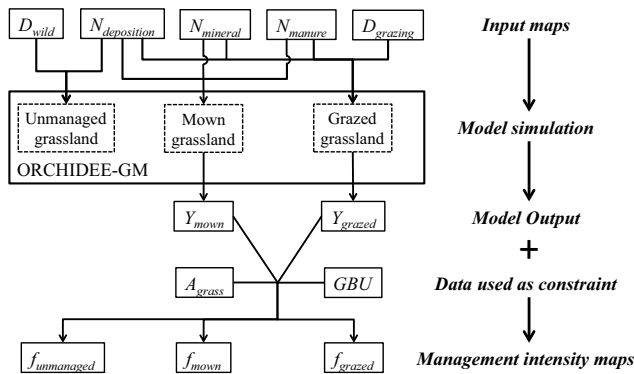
$D_{wild}$

$N_{deposition}$

$N_{mineral}$

$N_{manure}$

$D_{grazing}$

Input maps

Unmanaged grassland

Mown grassland

Grazed grassland

ORCHIDEE-GM

Model simulation

$Y_{mown}$

$Y_{grazed}$

Model Output

+

$A_{grass}$

$GBU$

Data used as constraint

$f_{unmanaged}$

$f_{mown}$

$f_{grazed}$

Management intensity maps